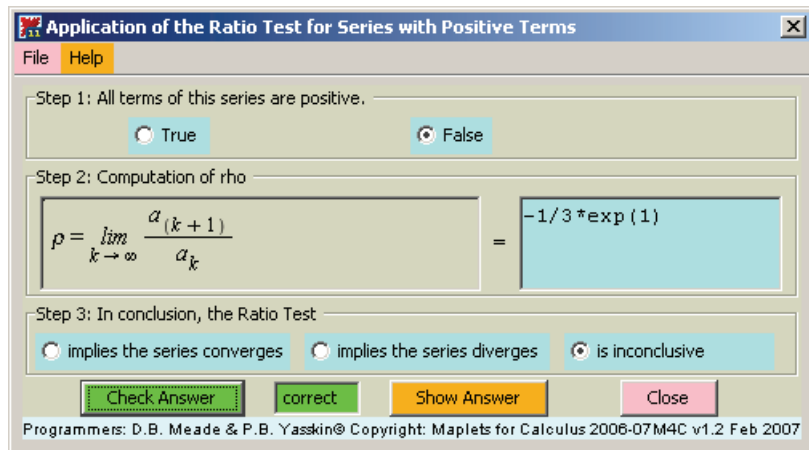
Application of the Ratio Test for Series with Positive Terms

File Help

Step 1: All terms of this series are positive.

True

False

Step 2: Computation of rho

$\rho = \lim_{k \to \infty} \frac{a_{(k+1)}}{a_k}$ =

-1/3*exp(1)

Step 3: In conclusion, the Ratio Test

implies the series converges

implies the series diverges

is inconclusive

Check Answer

correct

Show Answer

Close

Programmers: D.B. Meade & P.B. Yasskin© Copyright: Maplets for Calculus 2006-07M4C v1.2 Feb 2007